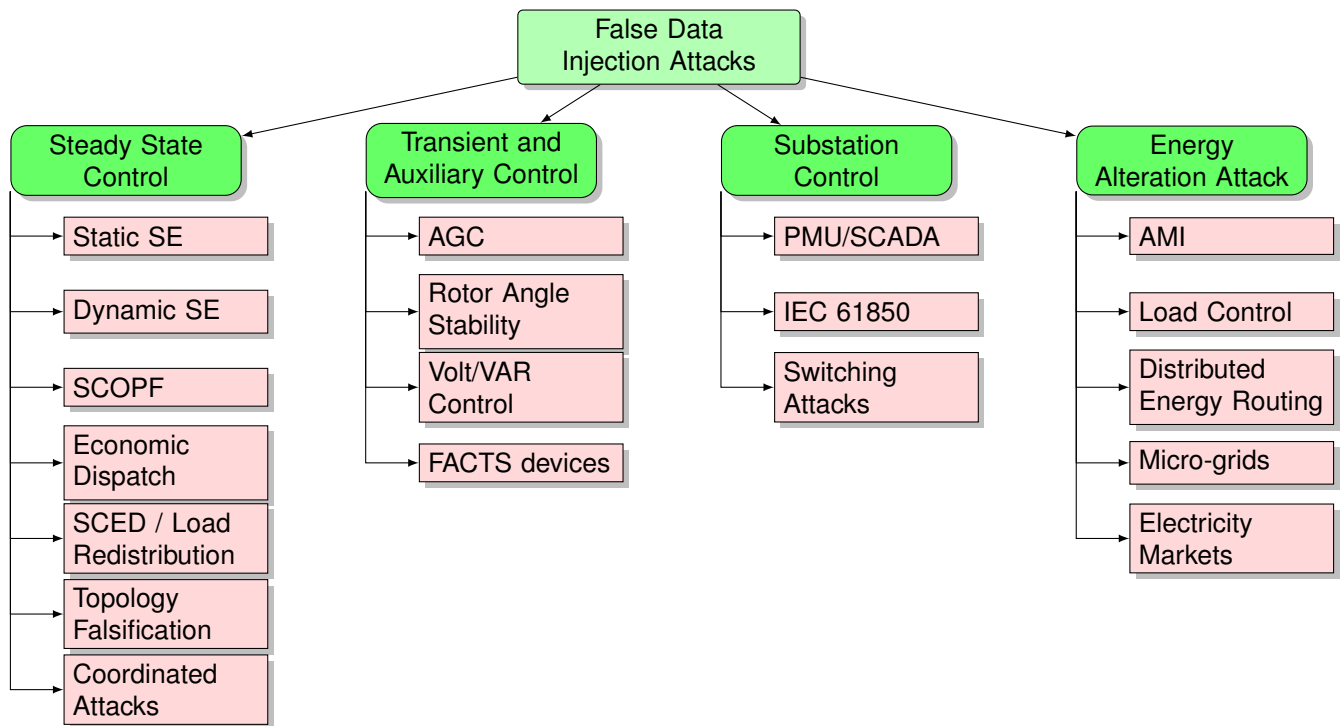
False Data Injection Attacks

Steady State Control

Static SE

Dynamic SE

SCOPF

Economic Dispatch

SCED / Load Redistribution

Topology Falsification

Coordinated Attacks

Transient and Auxiliary Control

AGC

Rotor Angle Stability

Volt/VAR Control

FACTS devices

Substation Control

PMU/SCADA

IEC 61850

Switching Attacks

Energy Alteration Attack

AMI

Load Control

Distributed Energy Routing

Micro-grids

Electricity Markets